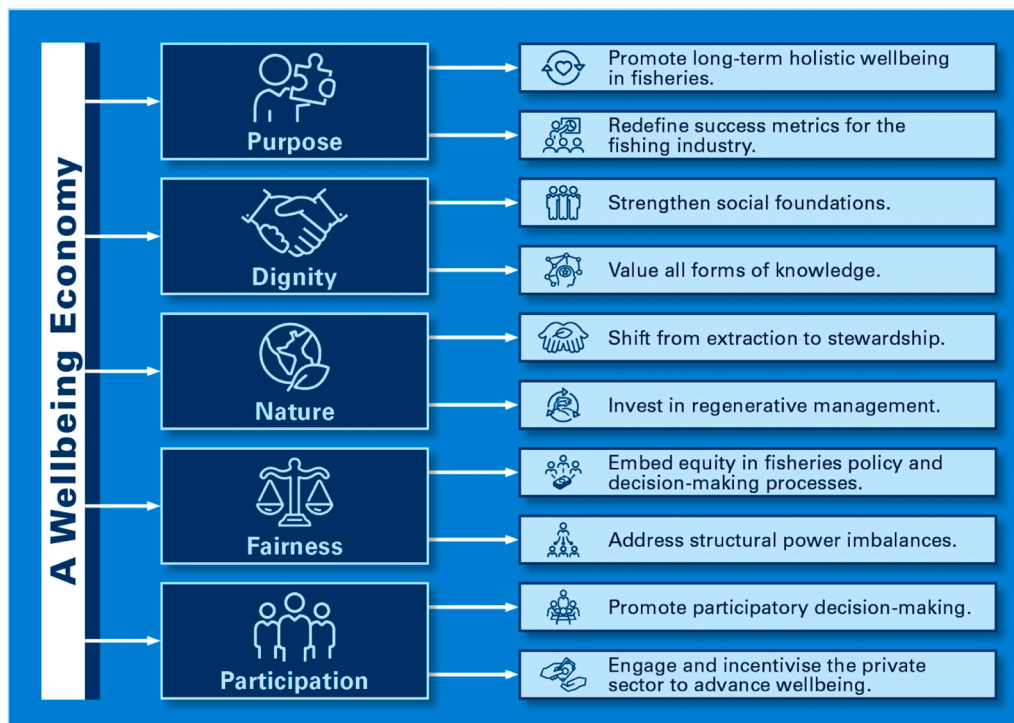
A Wellbeing Economy

Purpose

Promote long-term holistic wellbeing in fisheries.

Redefine success metrics for the fishing industry.

Dignity

Strengthen social foundations.

Value all forms of knowledge.

Nature

Shift from extraction to stewardship.

Invest in regenerative management.

Fairness

Embed equity in fisheries policy and decision-making processes.

Address structural power imbalances.

Participation

Promote participatory decision-making.

Engage and incentivise the private sector to advance wellbeing.